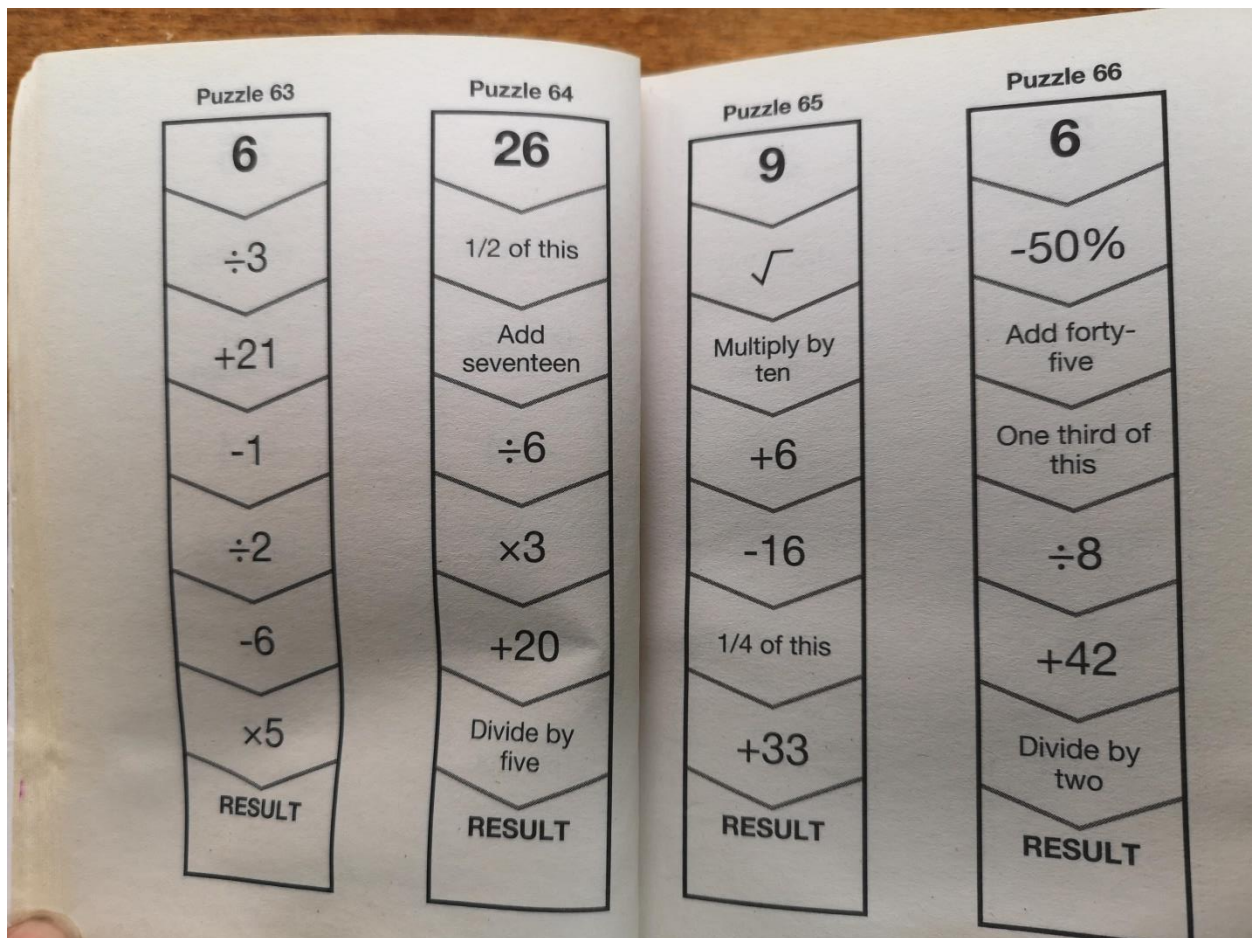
Puzzle 63

6

÷3

+21

-1

÷2

-6

×5

RESULT

Puzzle 64

26

1/2 of this

Add seventeen

÷6

×3

+20

Divide by five

RESULT

Puzzle 65

9

$\sqrt{}$

Multiply by ten

+6

-16

1/4 of this

+33

RESULT

Puzzle 66

6

-50%

Add forty-five

One third of this

÷8

+42

Divide by two

RESULT